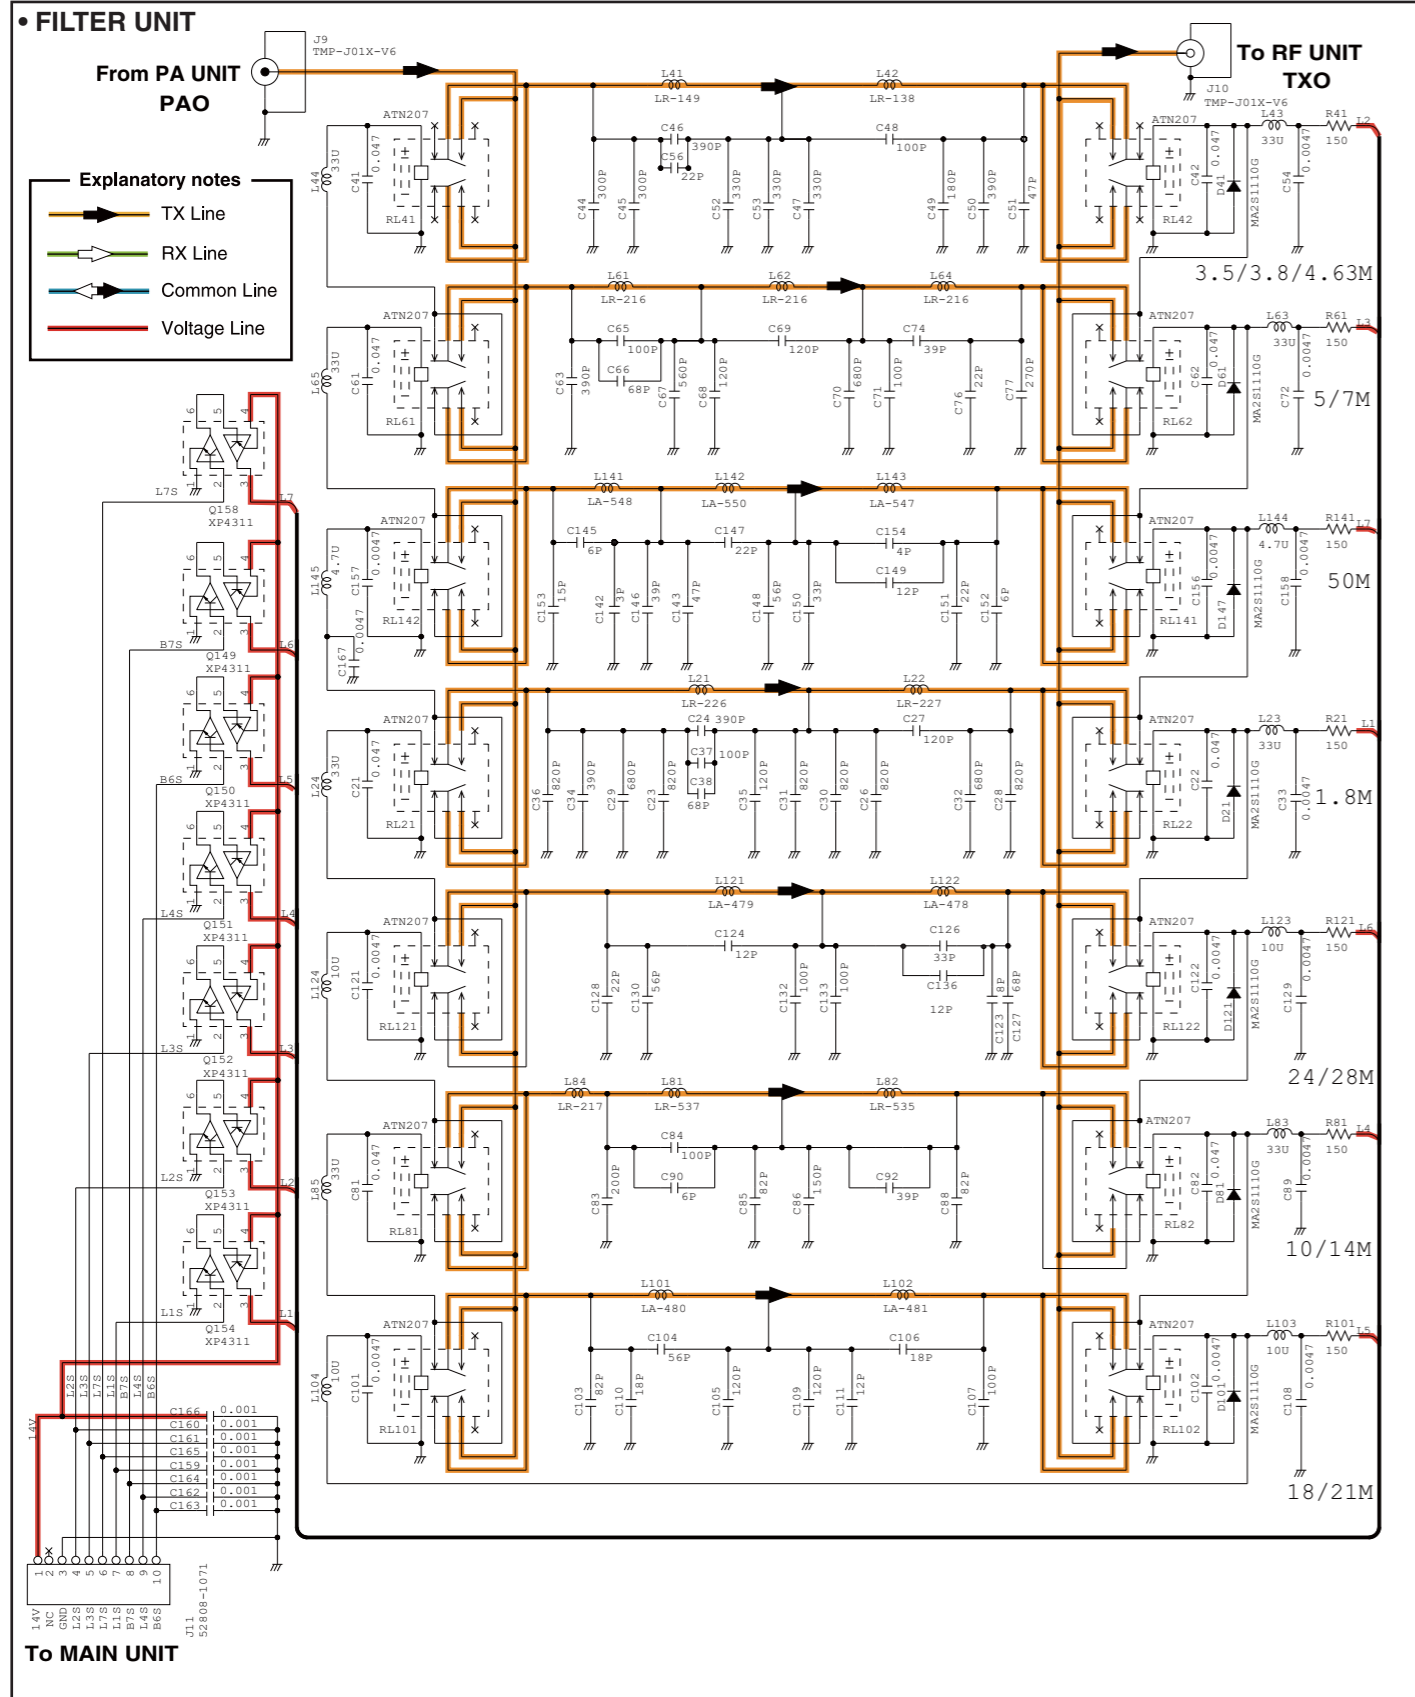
• FILTER UNIT

From PA UNIT
PAO

J9
TMP-J01X-V6

To RF UNIT
TXO

J10
TMP-J01X-V6

Explanatory notes
TX Line
RX Line
Common Line
Voltage Line

L41 LR-149
L42 LR-138
C46 390P
C56 22P
C48 100P
C44 300P
C45 300P
C52 330P
C53 330P
C47 330P
C49 180P
C50 390P
C51 47P
ATN207
L44 33U
C41 0.047
RL41
ATN207
C42 0.047
D41
MA2S110G
RL42
L43 33U
C54 0.0047
R41 150
L2
3.5/3.8/4.63M

L61 LR-216
L62 LR-216
L64 LR-216
C65 100P
C66 68P
C69 120P
C74 39P
C63 390P
C67 560P
C68 120P
C70 680P
C71 100P
C76 22P
C77 270P
ATN207
L65 33U
C61 0.047
RL61
ATN207
C62 0.047
D61
MA2S110G
RL62
L63 33U
C72 0.0047
R61 150
L3
5/7M

L141 LA-548
L142 LA-550
L143 LA-547
C145 6P
C147 22P
C154 4P
C149 12P
C153 15P
C142 3P
C146 39P
C143 47P
C148 56P
C150 33P
C151 22P
C152 6P
ATN207
L145 4.7U
C157 0.0047
C167 0.0047
RL142
ATN207
C156 0.0047
D147
MA2S110G
RL141
L144 4.7U
C158 0.0047
R141 150
L7
50M

L21 LR-226
L22 LR-227
C24 390P
C37 100P
C38 68P
C27 120P
C36 820P
C34 390P
C29 680P
C23 820P
C35 120P
C31 820P
C30 820P
C26 820P
C32 680P
C28 820P
ATN207
L24 33U
C21 0.047
RL21
ATN207
C22 0.047
D21
MA2S110G
RL22
L23 33U
C33 0.0047
R21 150
L1
1.8M

L121 LA-479
L122 LA-478
C124 12P
C126 33P
C136 12P
C128 22P
C130 56P
C132 100P
C133 100P
C123 8P
C127 68P
ATN207
L124 10U
C121 0.0047
RL121
ATN207
C122 0.0047
D121
MA2S110G
RL122
L123 10U
C129 0.0047
R121 150
L6
24/28M

L84 LR-217
L81 LR-537
L82 LR-535
C84 100P
C90 6P
C92 39P
C83 200P
C85 82P
C86 150P
C88 82P
ATN207
L85 33U
C81 0.047
RL81
ATN207
C82 0.047
D81
MA2S110G
RL82
L83 33U
C89 0.0047
R81 150
L4
10/14M

L101 LA-480
L102 LA-481
C104 56P
C106 18P
C103 82P
C110 18P
C105 120P
C109 120P
C111 12P
C107 100P
ATN207
L104 10U
C101 0.0047
RL101
ATN207
C102 0.0047
D101
MA2S110G
RL102
L103 10U
C108 0.0047
R101 150
L5
18/21M

L7S Q158 XP4311 L7
B7S Q149 XP4311 L6
B6S Q150 XP4311 L5
L4S Q151 XP4311 L4
L3S Q152 XP4311 L3
L2S Q153 XP4311 L2
L1S Q154 XP4311 L1

14V L2S L3S L7S L1S B7S L4S B6S
C166 0.001
C160 0.001
C161 0.001
C165 0.001
C159 0.001
C164 0.001
C162 0.001
C163 0.001

1 2 3 4 5 6 7 8 9 10
14V NC GND L2S L3S L7S L1S B7S L4S B6S
J11
52808-1071
To MAIN UNIT